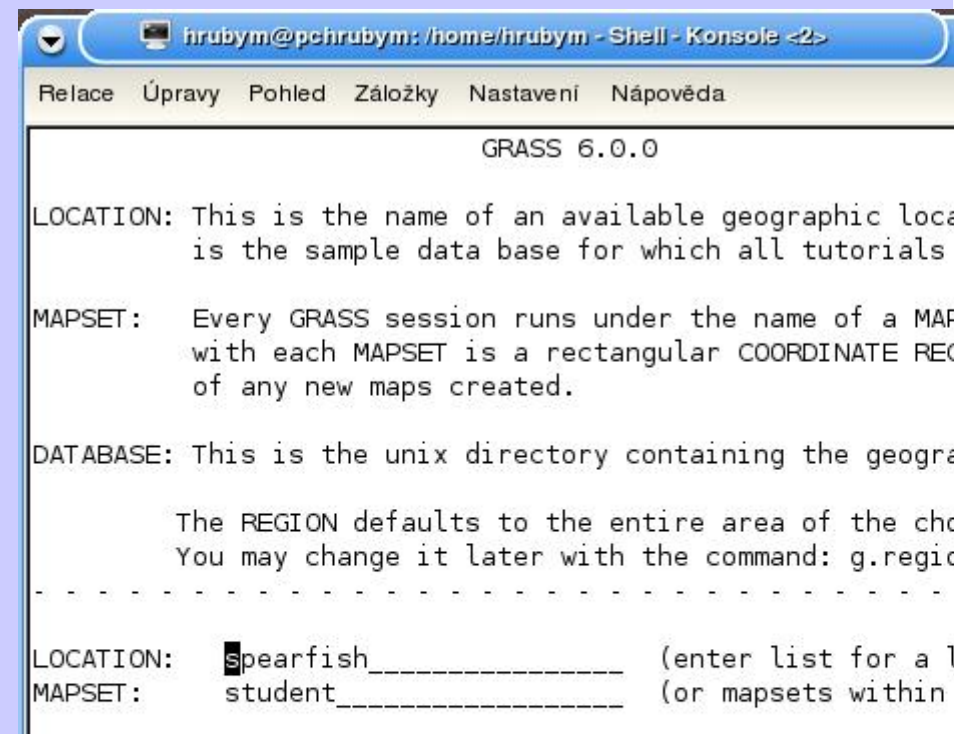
hrubym@pchrubym: /home/hrubym - Shell - Konsole <2>

Relace Úpravy Pohled Záložky Nastavení Nápověda

GRASS 6.0.0

LOCATION: This is the name of an available geographic loca
is the sample data base for which all tutorials

MAPSET: Every GRASS session runs under the name of a MAP
with each MAPSET is a rectangular COORDINATE REG
of any new maps created.

DATABASE: This is the unix directory containing the geogra

The REGION defaults to the entire area of the cho
You may change it later with the command: g.regio

- - - - - - - - - - - - - - - - - - - - - - - - - - - - -

LOCATION: spearfish_______________ (enter list for a l
MAPSET: student_________________ (or mapsets within